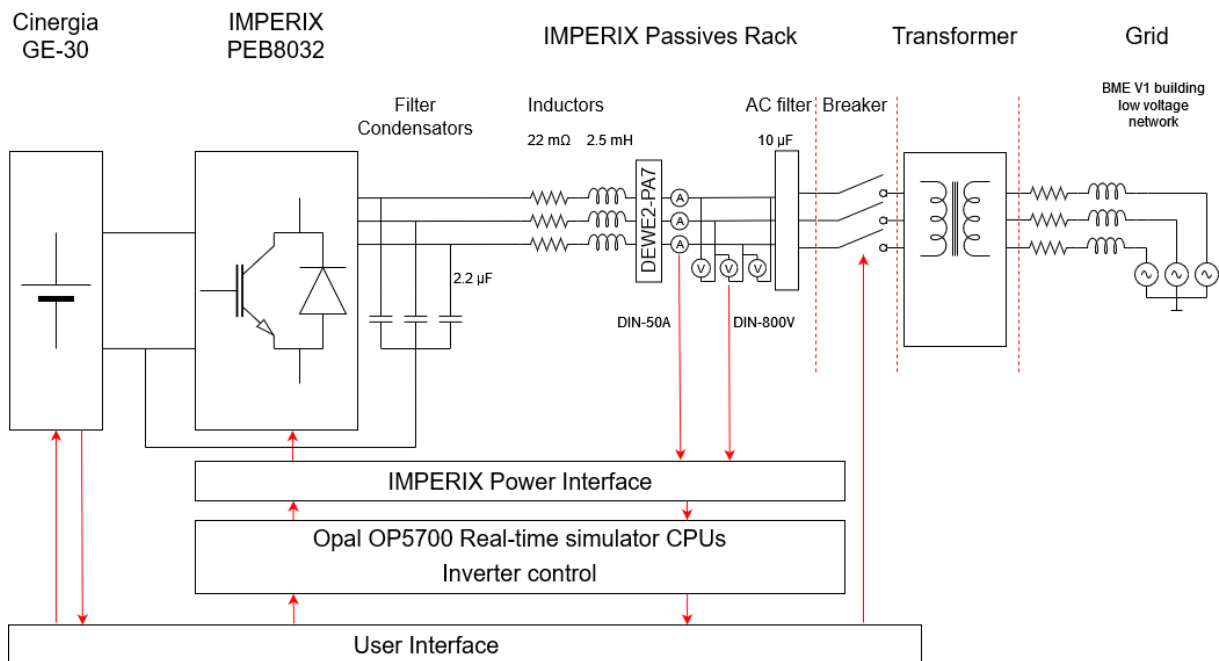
Cinergia GE-30

IMPERIX PEB8032

IMPERIX Passives Rack

Transformer

Grid

Filter Condensators

Inductors

AC filter

Breaker

BME V1 building low voltage network

22 mΩ

2.5 mH

10 µF

DEWE2-PA7

A

A

A

V

V

V

2.2 µF

DIN-50A

DIN-800V

IMPERIX Power Interface

Opal OP5700 Real-time simulator CPUs

Inverter control

User Interface